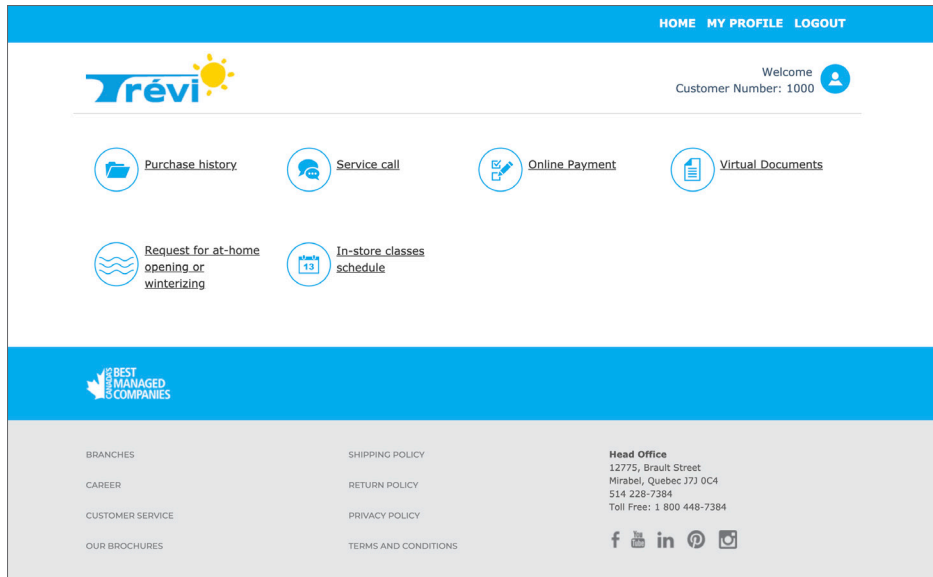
HOME MY PROFILE LOGOUT

Trévi

Welcome
Customer Number: 1000

Purchase history

Service call

Online Payment

Virtual Documents

Request for at-home opening or winterizing

13

In-store classes schedule

CANADA'S BEST MANAGED COMPANIES

BRANCHES

CAREER

CUSTOMER SERVICE

OUR BROCHURES

SHIPPING POLICY

RETURN POLICY

PRIVACY POLICY

TERMS AND CONDITIONS

Head Office
12775, Brault Street
Mirabel, Quebec J7J 0C4
514 228-7384
Toll Free: 1 800 448-7384

You Tube